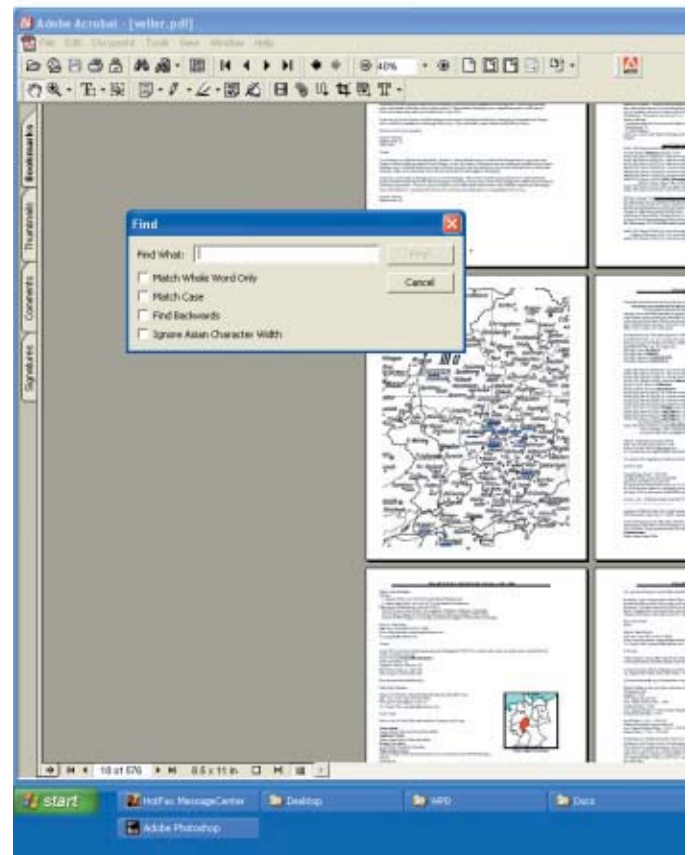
Adobe Acrobat - [veller.pdf]

File Edit Document Tools View Window Help

40%

Bookmarks

Thumbnails

Comments

Signatures

Find

Find What:

Find

Cancel

Match Whole Word Only

Match Case

Find Backwards

Ignore Asian Character Width

18 of 576

8.5 x 11 in

start

HotFax MessageCenter

Desktop

HPD

Docs

Adobe Photoshop